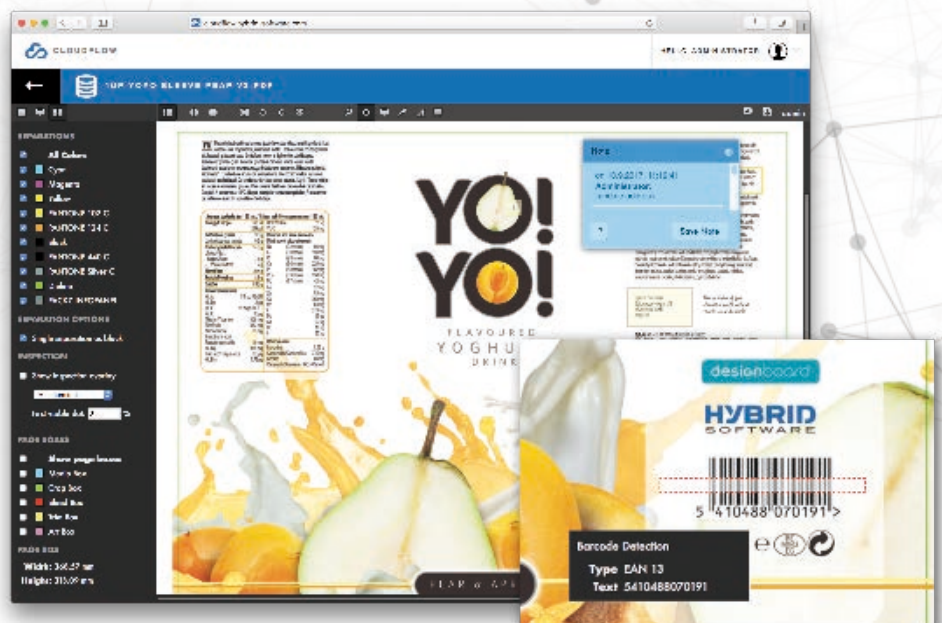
CLOUDFLOW

HELLO ADMINISTRATOR

1UP YOYO SLEEVE PEAR V2.PDF

SEPARATIONS
All Colors
Cyan
Magenta
Yellow
PANTONE 102 C
PANTONE 124 C
Black
PANTONE 440 C
PANTONE Silver C
Cutter
VARNISH

SEPARATION OPTIONS
Single separation as black

INSPECTION
Show inspection overlay
Total visible ink

PAGE BOXES
Show page boxes
Media Box
Crop Box
Bleed Box
Trim Box
Art Box

PAGE SIZE
Width: 368.57 mm
Height: 315.09 mm

Note
on 10.8.2017 10:12:41
Administrator
Save Note

YO! YO!
FLAVOURED
YOGHU
DRINK

PEAR & APP

designboard
HYBRID
SOFTWARE

5 410488 070191 >

Barcode Detection
Type EAN 13
Text 5410488070191